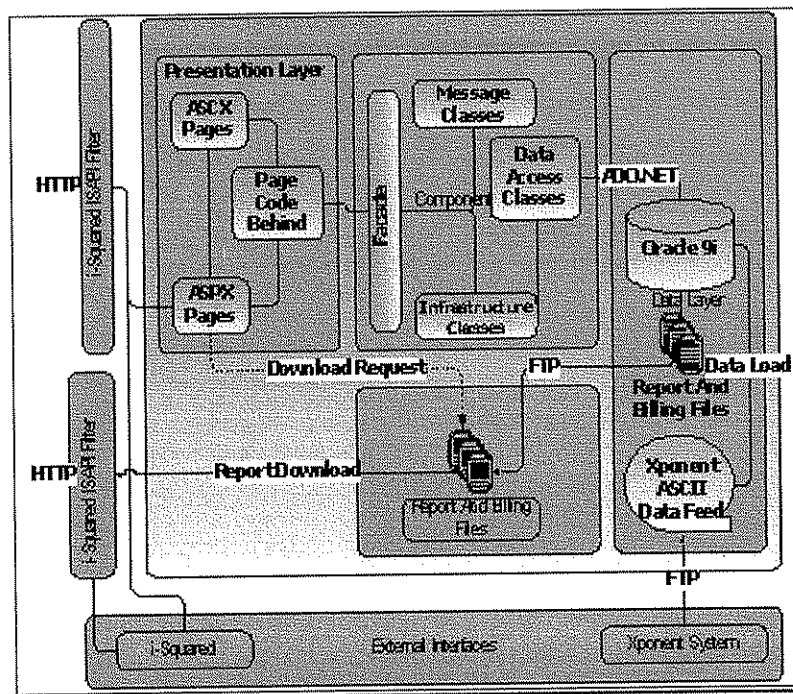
i-Squared ISAPI Filter

HTTP

Presentation Layer

ASCX Pages

Page Code Behind

ASPX Pages

Facade

Message Classes

Component

Data Access Classes

Infrastructure Classes

ADO.NET

Oracle 9i

Data Layer

Data Load

Report And Billing Files

Download Request

FTP

i-Squared ISAPI Filter

HTTP

Report Download

Report And Billing Files

Xponent ASCII Data Feed

FTP

i-Squared

External Interfaces

Xponent System